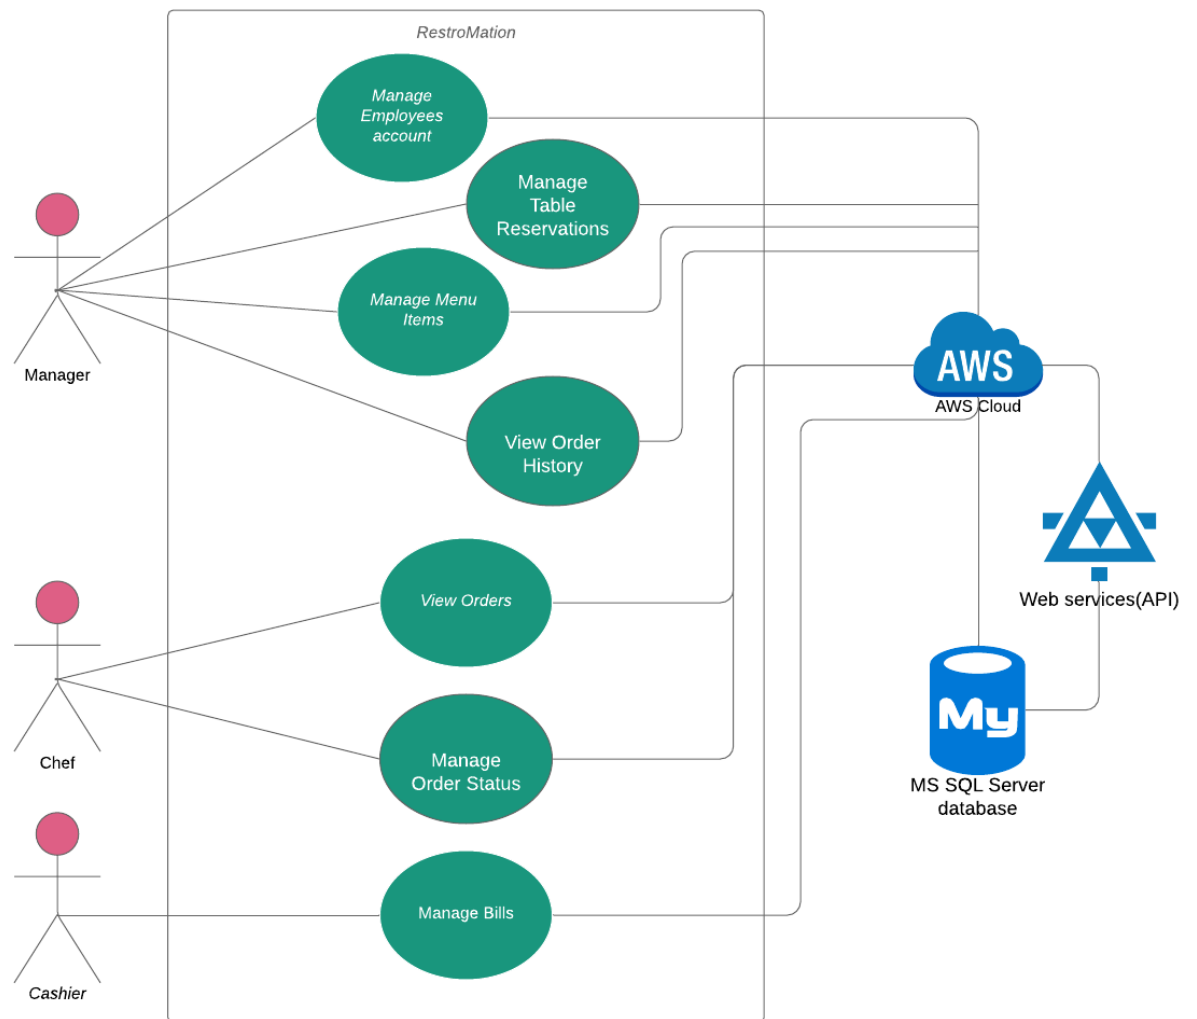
RestroMation

Manage Employees account

Manage Table Reservations

Manage Menu Items

View Order History

View Orders

Manage Order Status

Manage Bills

Manager

Chef

Cashier

AWS

AWS Cloud

Web services(API)

My

MS SQL Server database